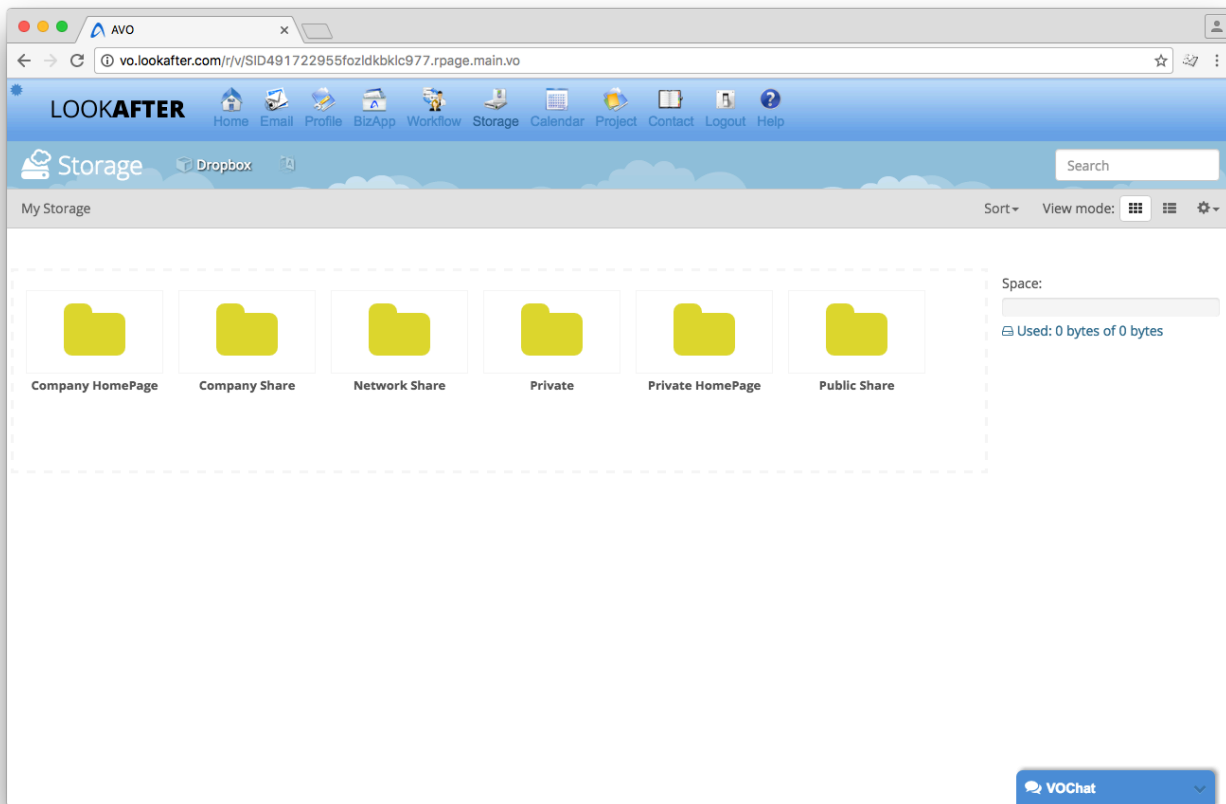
AVO

vo.lookafter.com/r/v/SID491722955fozldkbklc977.rpage.main.vo

LOOKAFTER

Home Email Profile BizApp Workflow Storage Calendar Project Contact Logout Help

Storage Dropbox

Search

My Storage

Sort View mode:

Company HomePage

Company Share

Network Share

Private

Private HomePage

Public Share

Space:

Used: 0 bytes of 0 bytes

VOChat